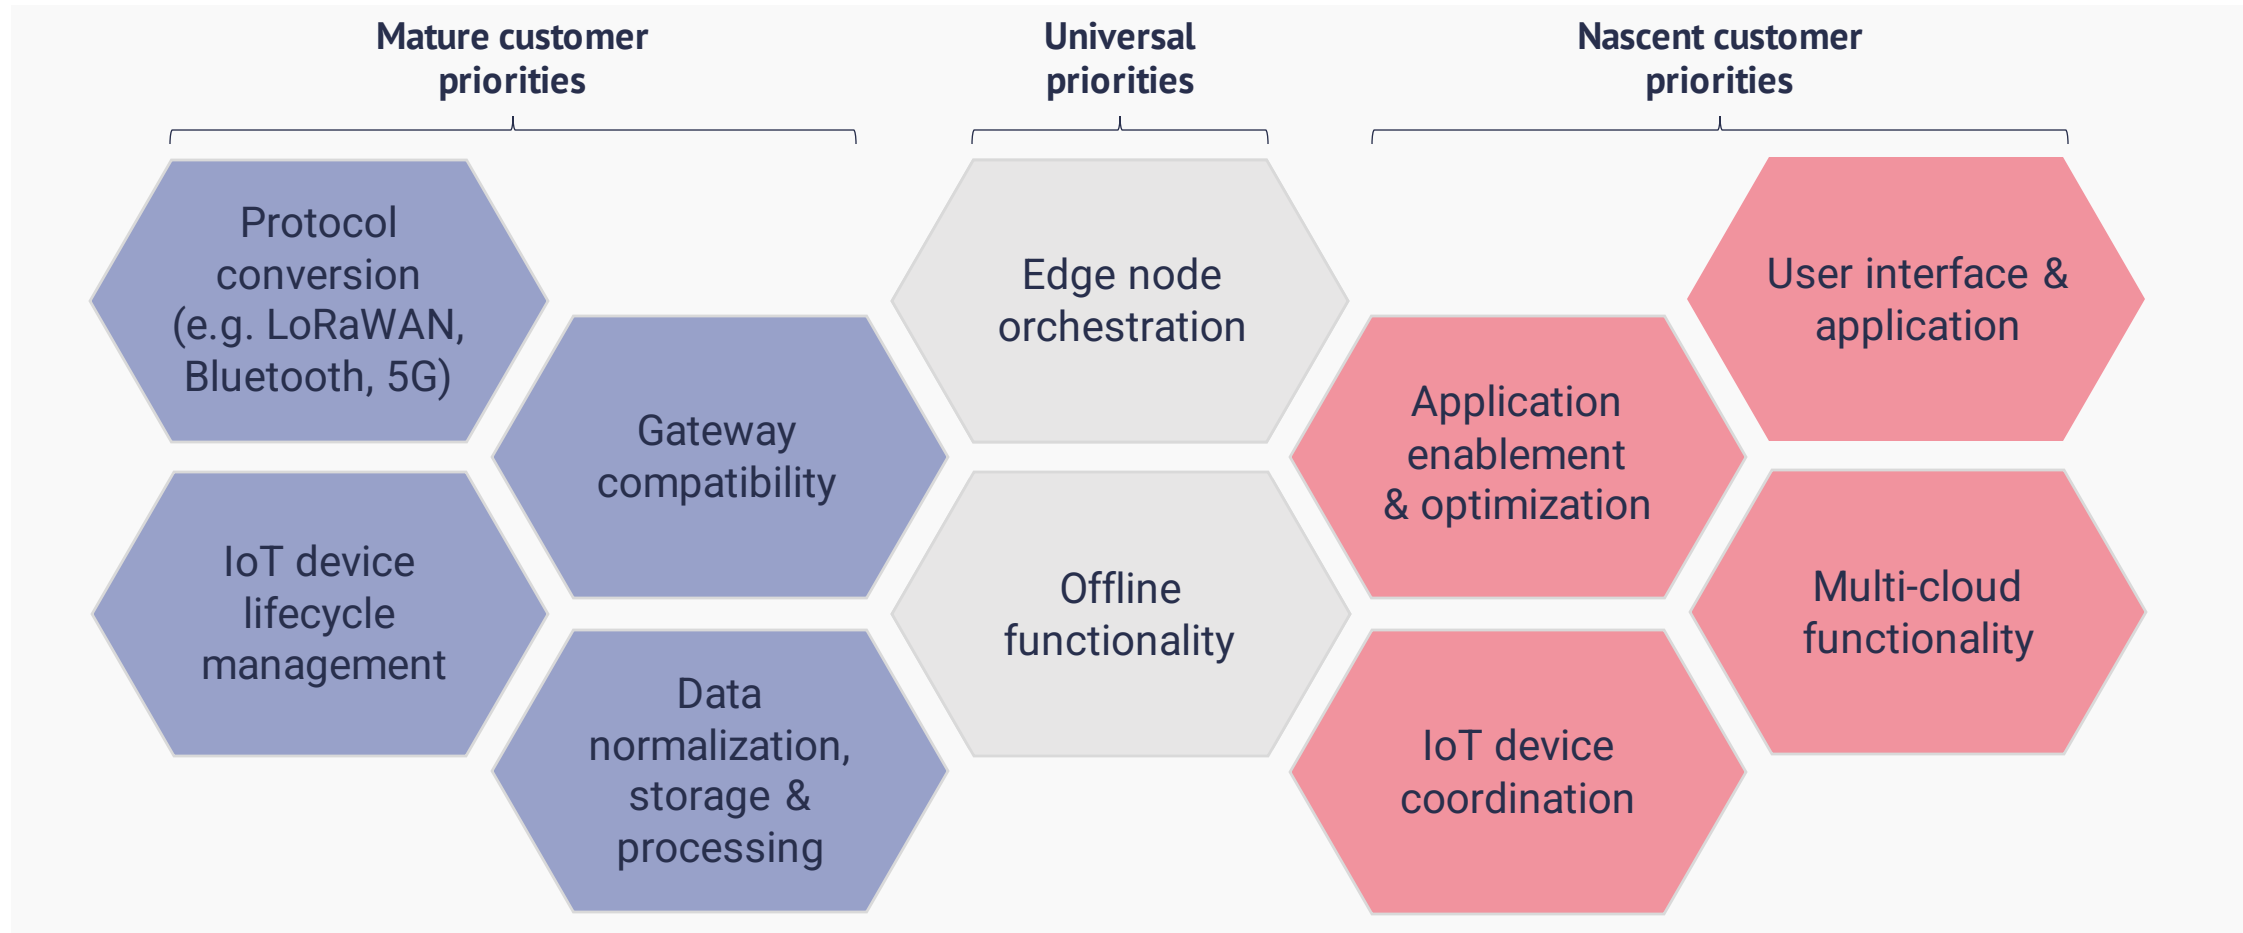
Mature customer priorities

Universal priorities

Nascent customer priorities

Protocol conversion (e.g. LoRaWAN, Bluetooth, 5G)

Gateway compatibility

IoT device lifecycle management

Data normalization, storage & processing

Edge node orchestration

Offline functionality

User interface & application

Application enablement & optimization

Multi-cloud functionality

IoT device coordination